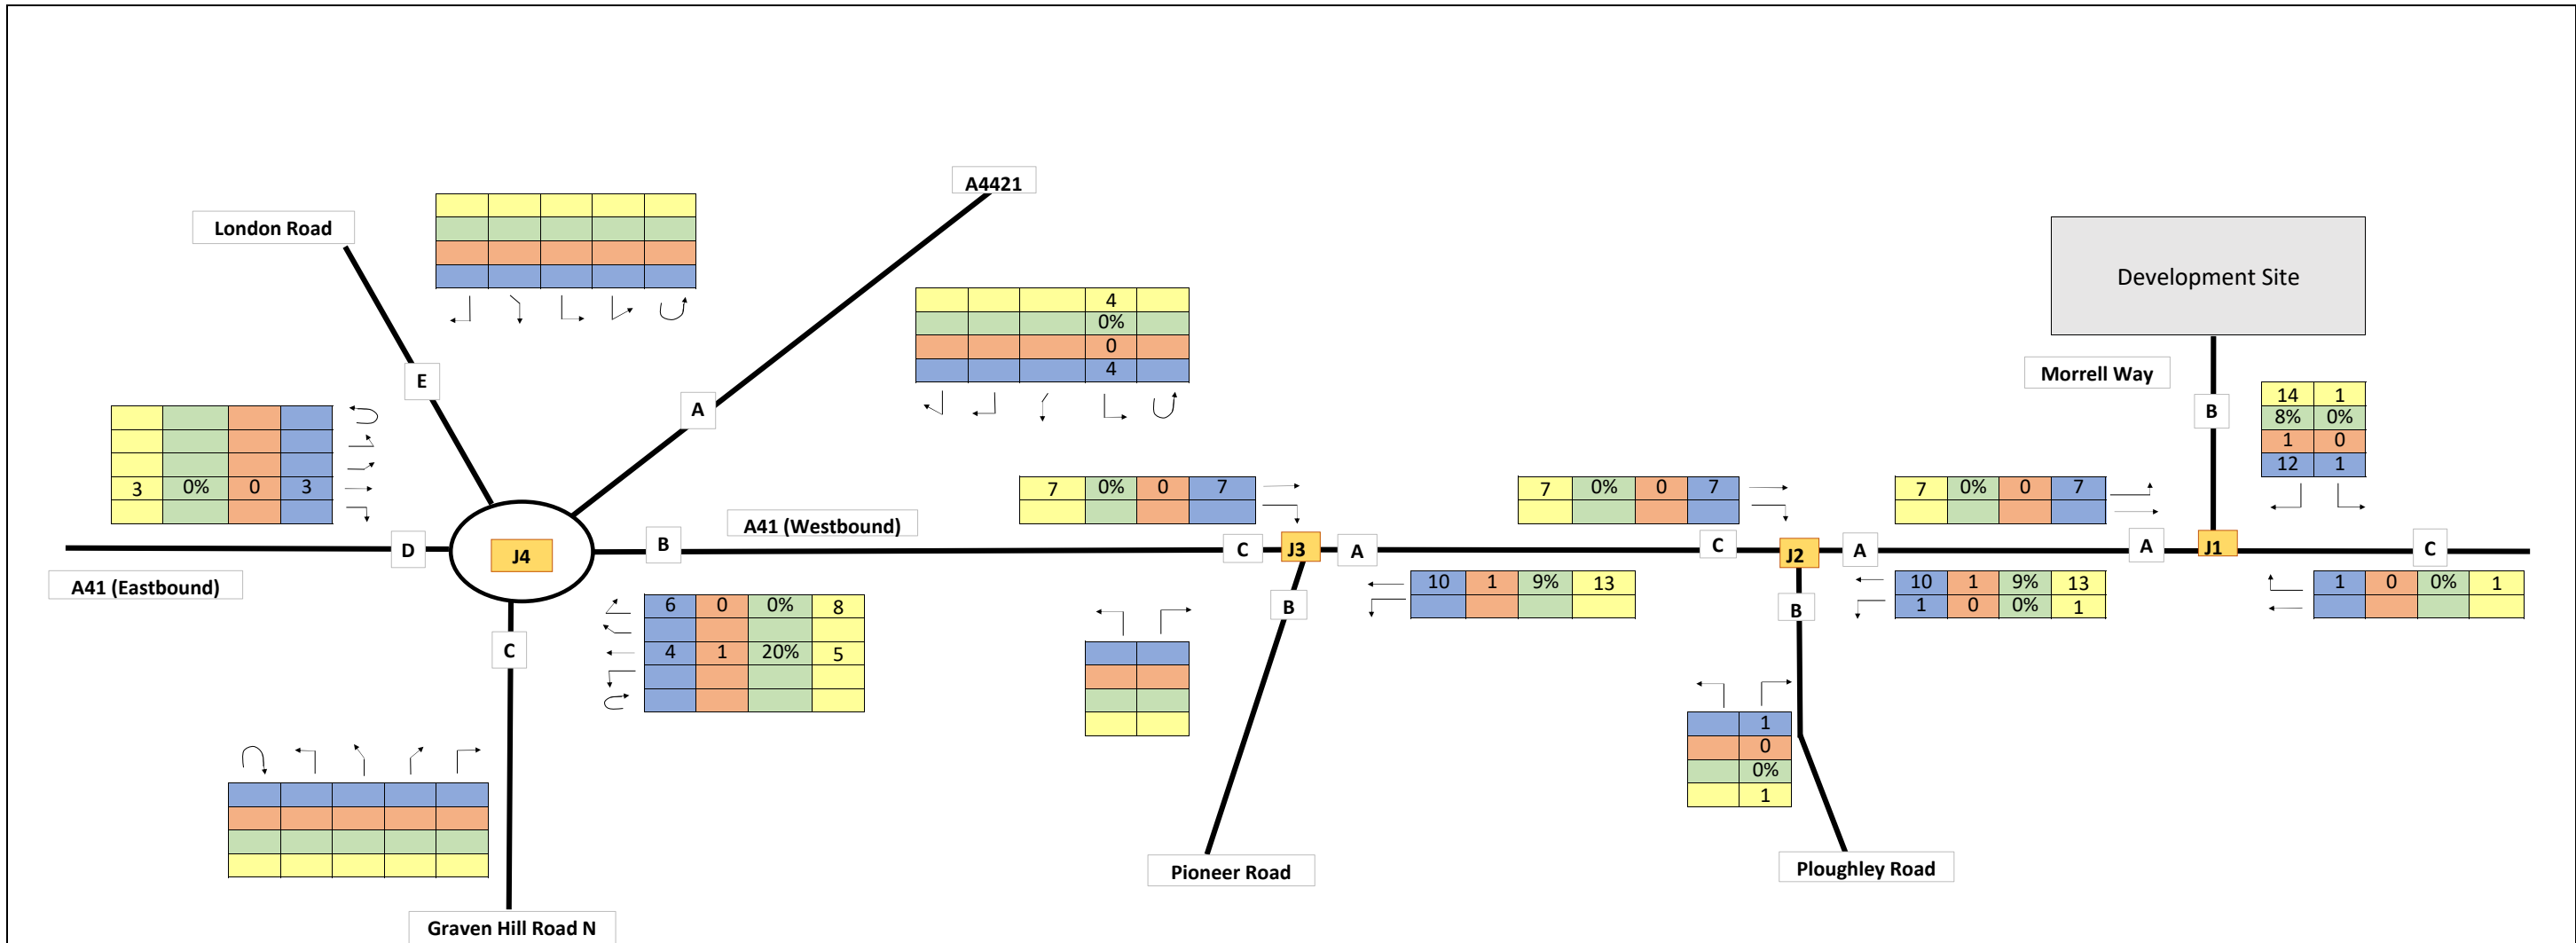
A4421

London Road

Development Site

Morrell Way

| 4 |
|---|
| 0% |
| 0 |
| 4 |

E

A

B

| 14 | 1 |
|---|---|
| 8% | 0% |
| 1 | 0 |
| 12 | 1 |

| 3 | 0% | 0 | 3 |
|---|---|---|---|

| 7 | 0% | 0 | 7 |
|---|---|---|---|

| 7 | 0% | 0 | 7 |
|---|---|---|---|

| 7 | 0% | 0 | 7 |
|---|---|---|---|

A41 (Westbound)

D J4 B C J3 A C J2 A A J1 C

A41 (Eastbound)

| 10 | 1 | 9% | 13 |
|---|---|---|---|

| 10 | 1 | 9% | 13 |
|---|---|---|---|
| 1 | 0 | 0% | 1 |

| 1 | 0 | 0% | 1 |
|---|---|---|---|

| 6 | 0 | 0% | 8 |
|---|---|---|---|
| 4 | 1 | 20% | 5 |

C

B

B

| 1 |
|---|
| 0 |
| 0% |
| 1 |

Pioneer Road

Ploughley Road

Graven Hill Road N